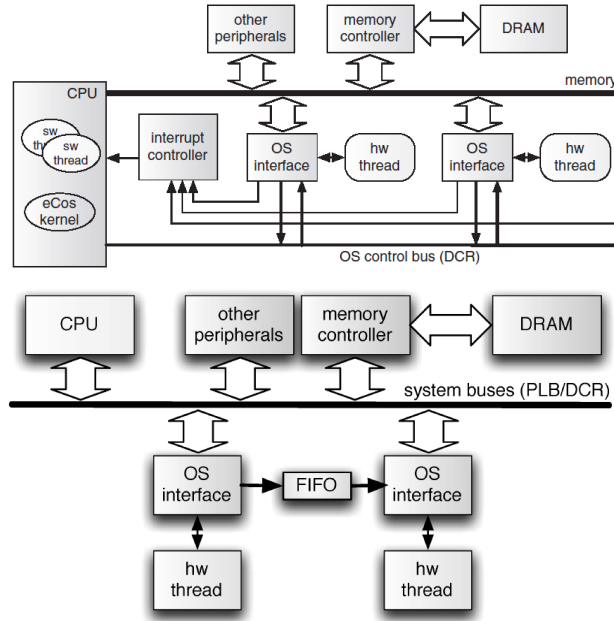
other peripherals

memory controller

DRAM

memory

CPU

sw thread

sw thread

eCos kernel

interrupt controller

OS interface

hw thread

OS interface

hw thread

OS control bus (DCR)

CPU

other peripherals

memory controller

DRAM

system buses (PLB/DCR)

OS interface

FIFO

OS interface

hw thread

hw thread